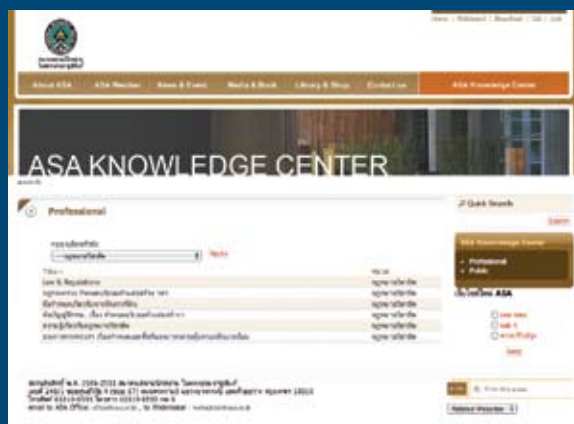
Home | Webboard | Download | Site | Link

About ASA

ASA Member

News & Event

Media & Book

Library & Shop

Contact us

ASA Knowledge Center

ASA KNOWLEDGE CENTER

Professional

Quick Search

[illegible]

ASA Knowledge Center

Professional

Public

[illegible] ASA

| Title | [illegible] |
|---|---|
| Law & Regulations | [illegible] |
| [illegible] | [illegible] |
| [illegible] | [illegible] |
| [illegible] | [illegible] |
| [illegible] | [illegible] |
| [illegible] | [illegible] |

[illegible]

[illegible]